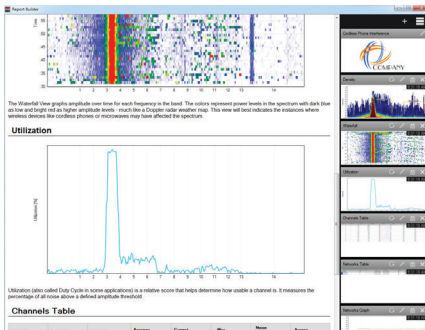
Report Builder

Time

15
20
25
30
35

1 2 3 4 5 6 7 8 9 10 11 12 13 14

The Waterfall View graphs amplitude over time for each frequency in the band. The colors represent power levels in the spectrum with dark blue as low and bright red as higher amplitude levels - much like a Doppler radar weather map. This view will best indicate the instances where wireless devices like cordless phones or microwaves may have affected the spectrum.

Utilization

Utilization [%]

1 2 3 4 5 6 7 8 9 10 11 12 13 14

Utilization (also called Duty Cycle in some applications) is a relative score that helps determine how usable a channel is. It measures the percentage of all noise above a defined amplitude threshold.

Channels Table

Cordless Phone Interference

COMPANY

Density

Waterfall

Utilization

Channels Table

Networks Table

Networks Graph